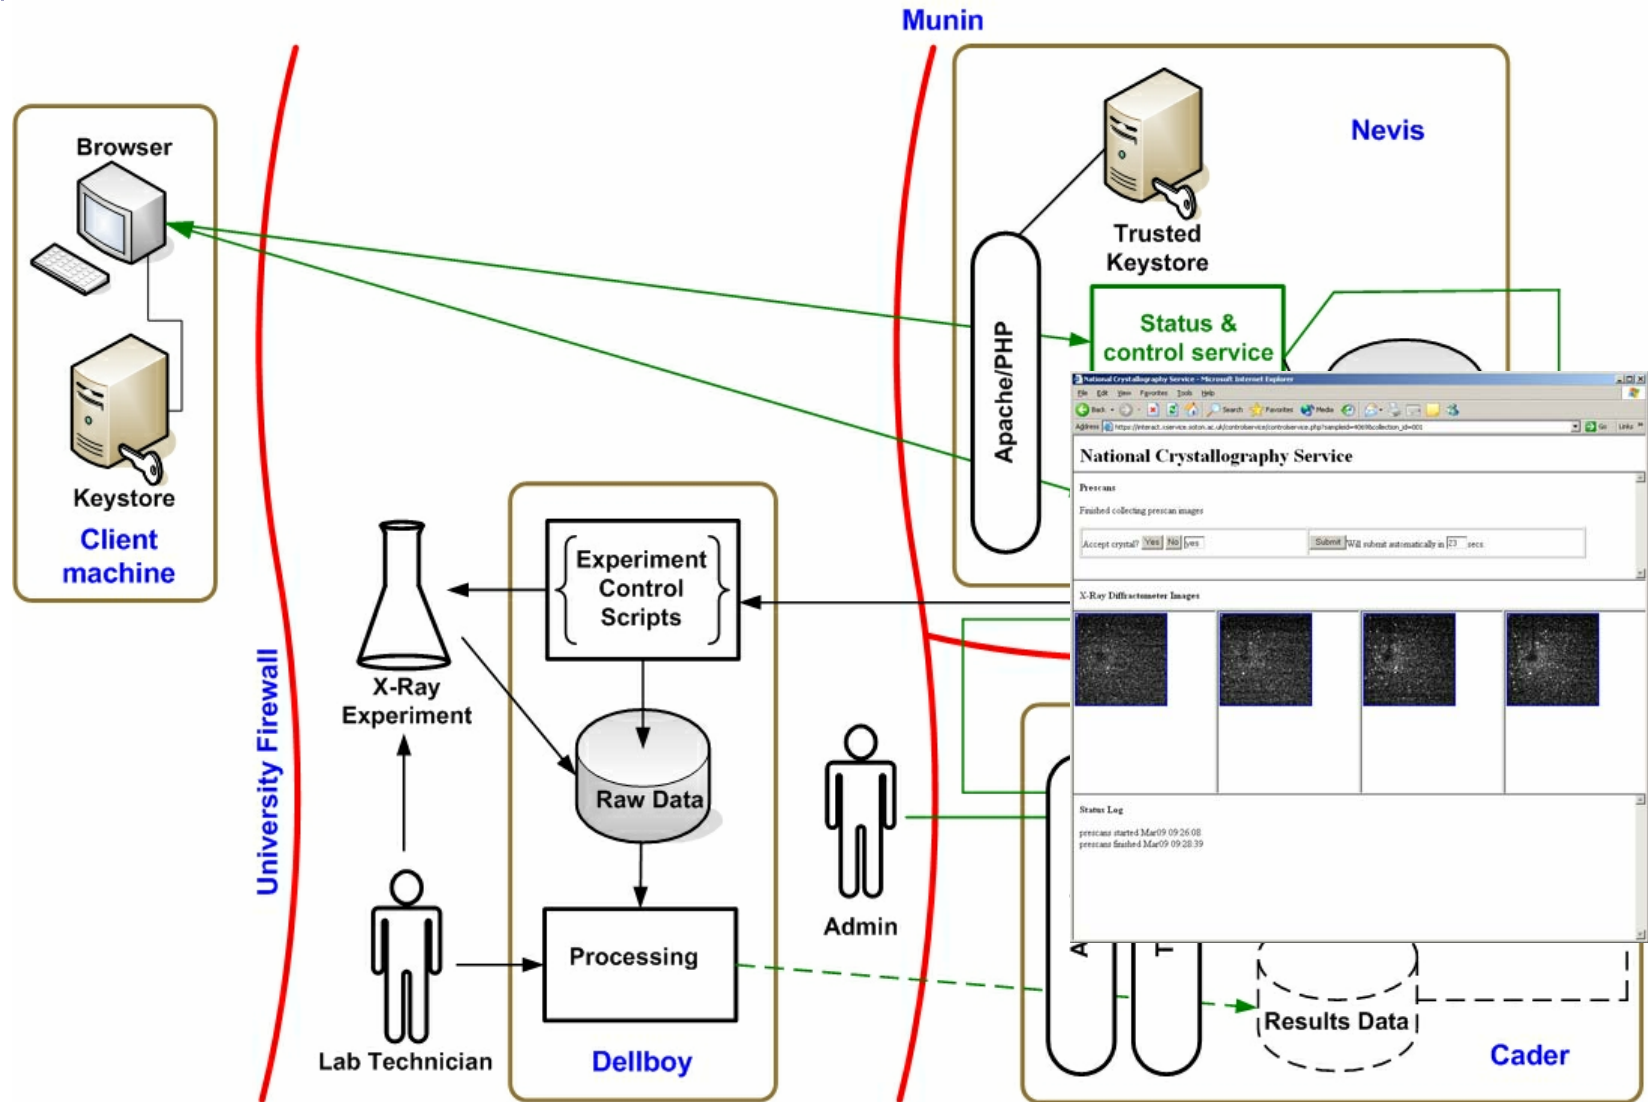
Munin

Browser

Keystore

Client machine

University Firewall

Nevis

Trusted Keystore

Apache/PHP

Status & control service

National Crystallography Service - Microsoft Internet Explorer

File Edit View Favorites Tools Help

Back Search Favorites Media

Address https://interact.cservice.soton.ac.uk/controlservice/controlservice.php?sampleid=4069&collection_id=001

Go Links

National Crystallography Service

Prescans

Finished collecting prescan images

Accept crystal? Yes No yes

Submit Will submit automatically in 23 secs

X-Ray Diffractometer Images

Status Log

prescans started Mar09 09:26:08
prescans finished Mar09 09:28:39

Experiment Control Scripts

X-Ray Experiment

Raw Data

Processing

Lab Technician

Dellboy

Admin

A

T

Results Data

Cader